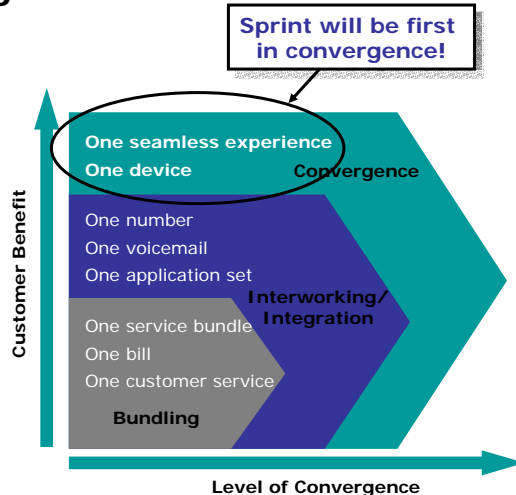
Sprint will be first in convergence!

One seamless experience
One device

Convergence

One number
One voicemail
One application set

Interworking/ Integration

One service bundle
One bill
One customer service

Bundling

Customer Benefit

Level of Convergence